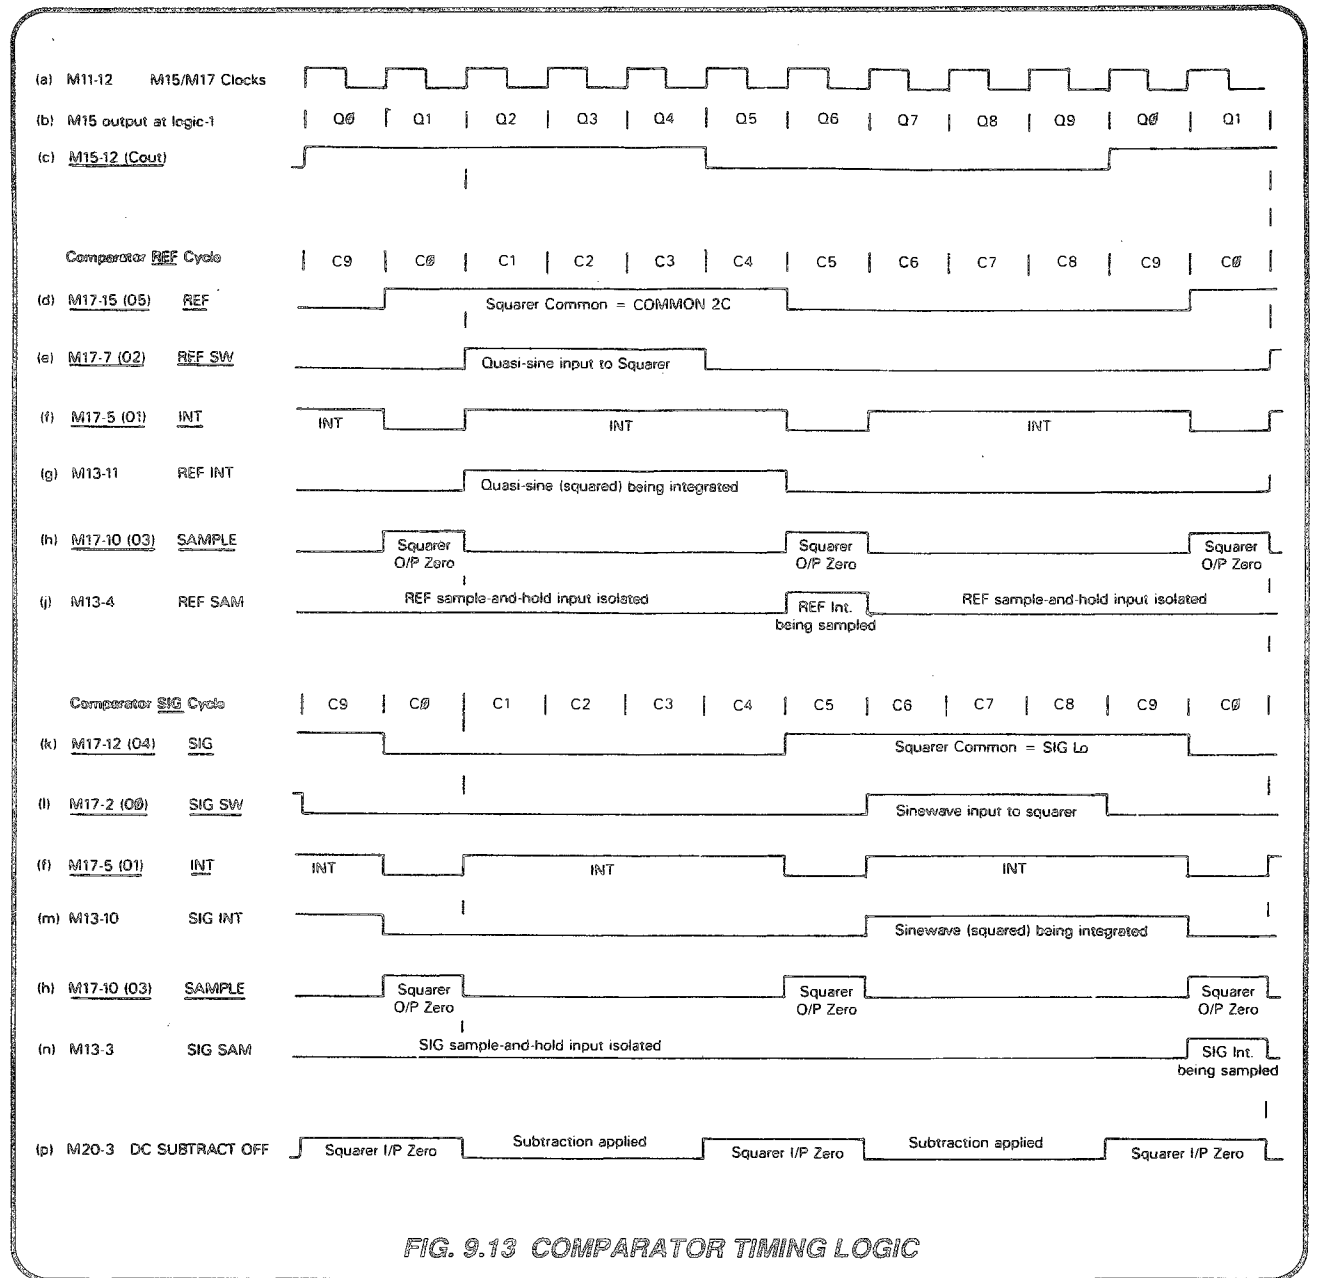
(a) M11-12 M15/M17 Clocks

(b) M15 output at logic-1 | QØ | Q1 | Q2 | Q3 | Q4 | Q5 | Q6 | Q7 | Q8 | Q9 | QØ | Q1 |

(c) M15-12 (Cout)

Comparator REF Cycle | C9 | CØ | C1 | C2 | C3 | C4 | C5 | C6 | C7 | C8 | C9 | CØ |

(d) M17-15 (05) REF Squarer Common = COMMON 2C

(e) M17-7 (02) REF SW Quasi-sine input to Squarer

(f) M17-5 (01) INT INT INT INT

(g) M13-11 REF INT Quasi-sine (squared) being integrated

(h) M17-10 (03) SAMPLE Squarer O/P Zero Squarer O/P Zero Squarer O/P Zero

(j) M13-4 REF SAM REF sample-and-hold input isolated REF Int. being sampled REF sample-and-hold input isolated

Comparator SIG Cycle | C9 | CØ | C1 | C2 | C3 | C4 | C5 | C6 | C7 | C8 | C9 | CØ |

(k) M17-12 (04) SIG Squarer Common = SIG Lo

(l) M17-2 (0Ø) SIG SW Sinewave input to squarer

(f) M17-5 (01) INT INT INT INT

(m) M13-10 SIG INT Sinewave (squared) being integrated

(h) M17-10 (03) SAMPLE Squarer O/P Zero Squarer O/P Zero Squarer O/P Zero

(n) M13-3 SIG SAM SIG sample-and-hold input isolated SIG Int. being sampled

(p) M20-3 DC SUBTRACT OFF Squarer I/P Zero Subtraction applied Squarer I/P Zero Subtraction applied Squarer I/P Zero

FIG. 9.13 COMPARATOR TIMING LOGIC